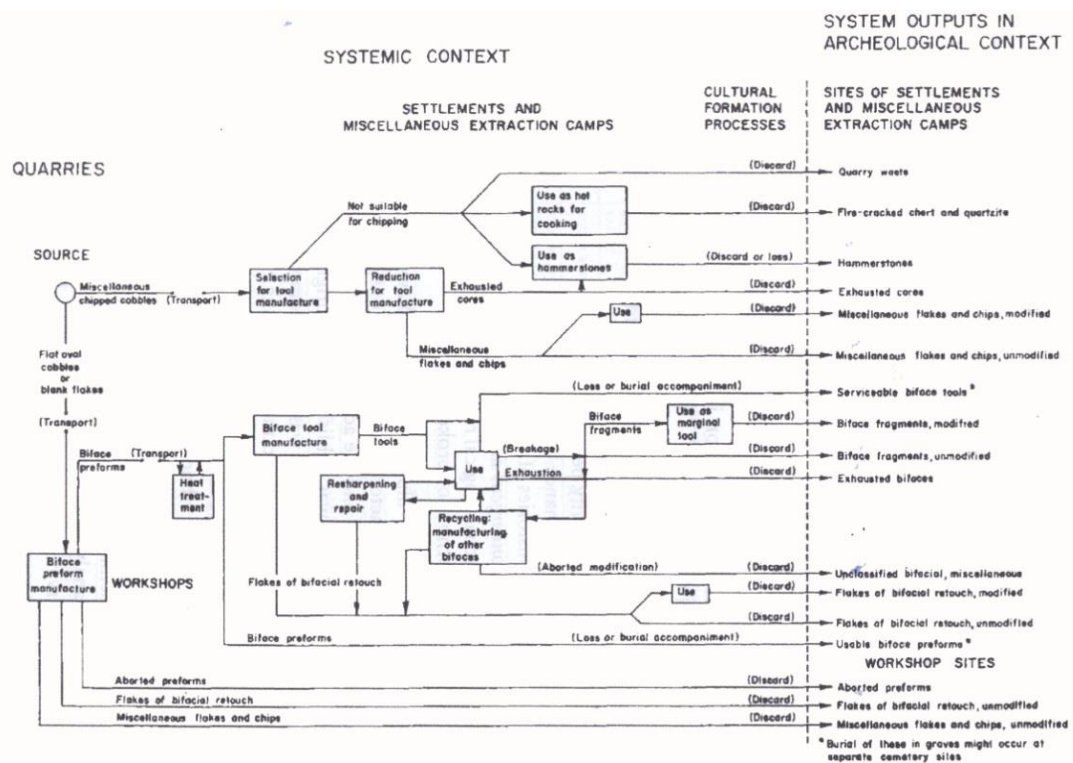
SYSTEMIC CONTEXT

SYSTEM OUTPUTS IN ARCHEOLOGICAL CONTEXT

SETTLEMENTS AND MISCELLANEOUS EXTRACTION CAMPS

CULTURAL FORMATION PROCESSES

SITES OF SETTLEMENTS AND MISCELLANEOUS EXTRACTION CAMPS

QUARRIES

SOURCE

Miscellaneous chipped cobbles

(Transport)

Selection for tool manufacture

Not suitable for chipping

Use as hot rocks for cooking

Use as hammerstones

Reduction for tool manufacture

Exhausted cores

Use

Miscellaneous flakes and chips

(Discard) Quarry waste

(Discard) Fire-cracked chert and quartzite

(Discard or loss) Hammerstones

(Discard) Exhausted cores

(Discard) Miscellaneous flakes and chips, modified

(Discard) Miscellaneous flakes and chips, unmodified

Flat oval cobbles or blank flakes

(Transport)

Biface preforms

(Transport)

Heat treatment

Biface tool manufacture

Biface tools

(Loss or burial accompaniment) Serviceable biface tools*

Biface fragments

Use as marginal tool

(Discard) Biface fragments, modified

(Breakage)

Use

(Discard) Biface fragments, unmodified

Exhaustion

(Discard) Exhausted bifaces

Resharpening and repair

Recycling: manufacturing of other bifaces

(Aborted modification)

(Discard) Unclassified bifacial, miscellaneous

Biface preform manufacture

WORKSHOPS

Flakes of bifacial retouch

Use

(Discard) Flakes of bifacial retouch, modified

(Discard) Flakes of bifacial retouch, unmodified

Biface preforms

(Loss or burial accompaniment) Usable biface preforms*

WORKSHOP SITES

Aborted preforms

(Discard) Aborted preforms

Flakes of bifacial retouch

(Discard) Flakes of bifacial retouch, unmodified

Miscellaneous flakes and chips

(Discard) Miscellaneous flakes and chips, unmodified

*Burial of these in graves might occur at separate cemetery sites